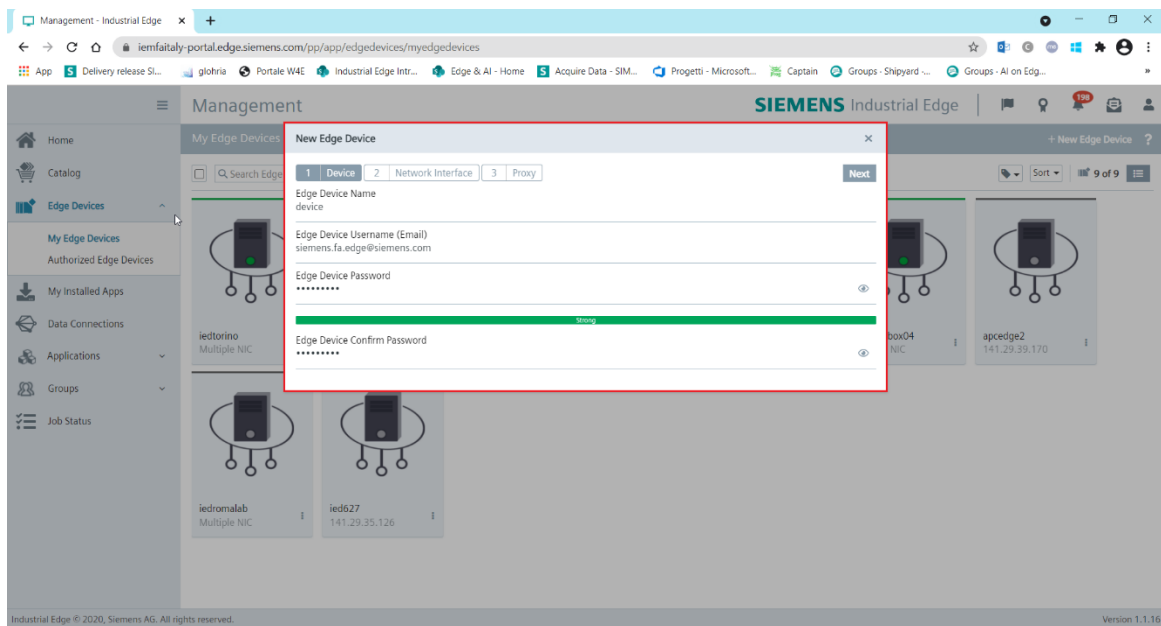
Management - Industrial Edge ×  +

iemfaitaly-portal.edge.siemens.com/pp/app/edgedevices/myedgedevices

App  Delivery release Sl...  glohria  Portale W4E  Industrial Edge Intr...  Edge & AI - Home  Acquire Data - SIM...  Progetti - Microsoft...  Captain  Groups - Shipyard -...  Groups - AI on Edg...

Management  SIEMENS Industrial Edge  198

Home
Catalog
Edge Devices
My Edge Devices
Authorized Edge Devices
My Installed Apps
Data Connections
Applications
Groups
Job Status

My Edge Devices  + New Edge Device ?
Search Edge  Sort  9 of 9

iedtorino
Multiple NIC
box04
NIC
apcedge2
141.29.39.170
iedromalab
Multiple NIC
ied627
141.29.35.126

New Edge Device ×
1 Device  2 Network Interface  3 Proxy  Next
Edge Device Name
device
Edge Device Username (Email)
siemens.fa.edge@siemens.com
Edge Device Password
•••••••••
Strong
Edge Device Confirm Password
•••••••••

Industrial Edge © 2020, Siemens AG. All rights reserved.  Version 1.1.16